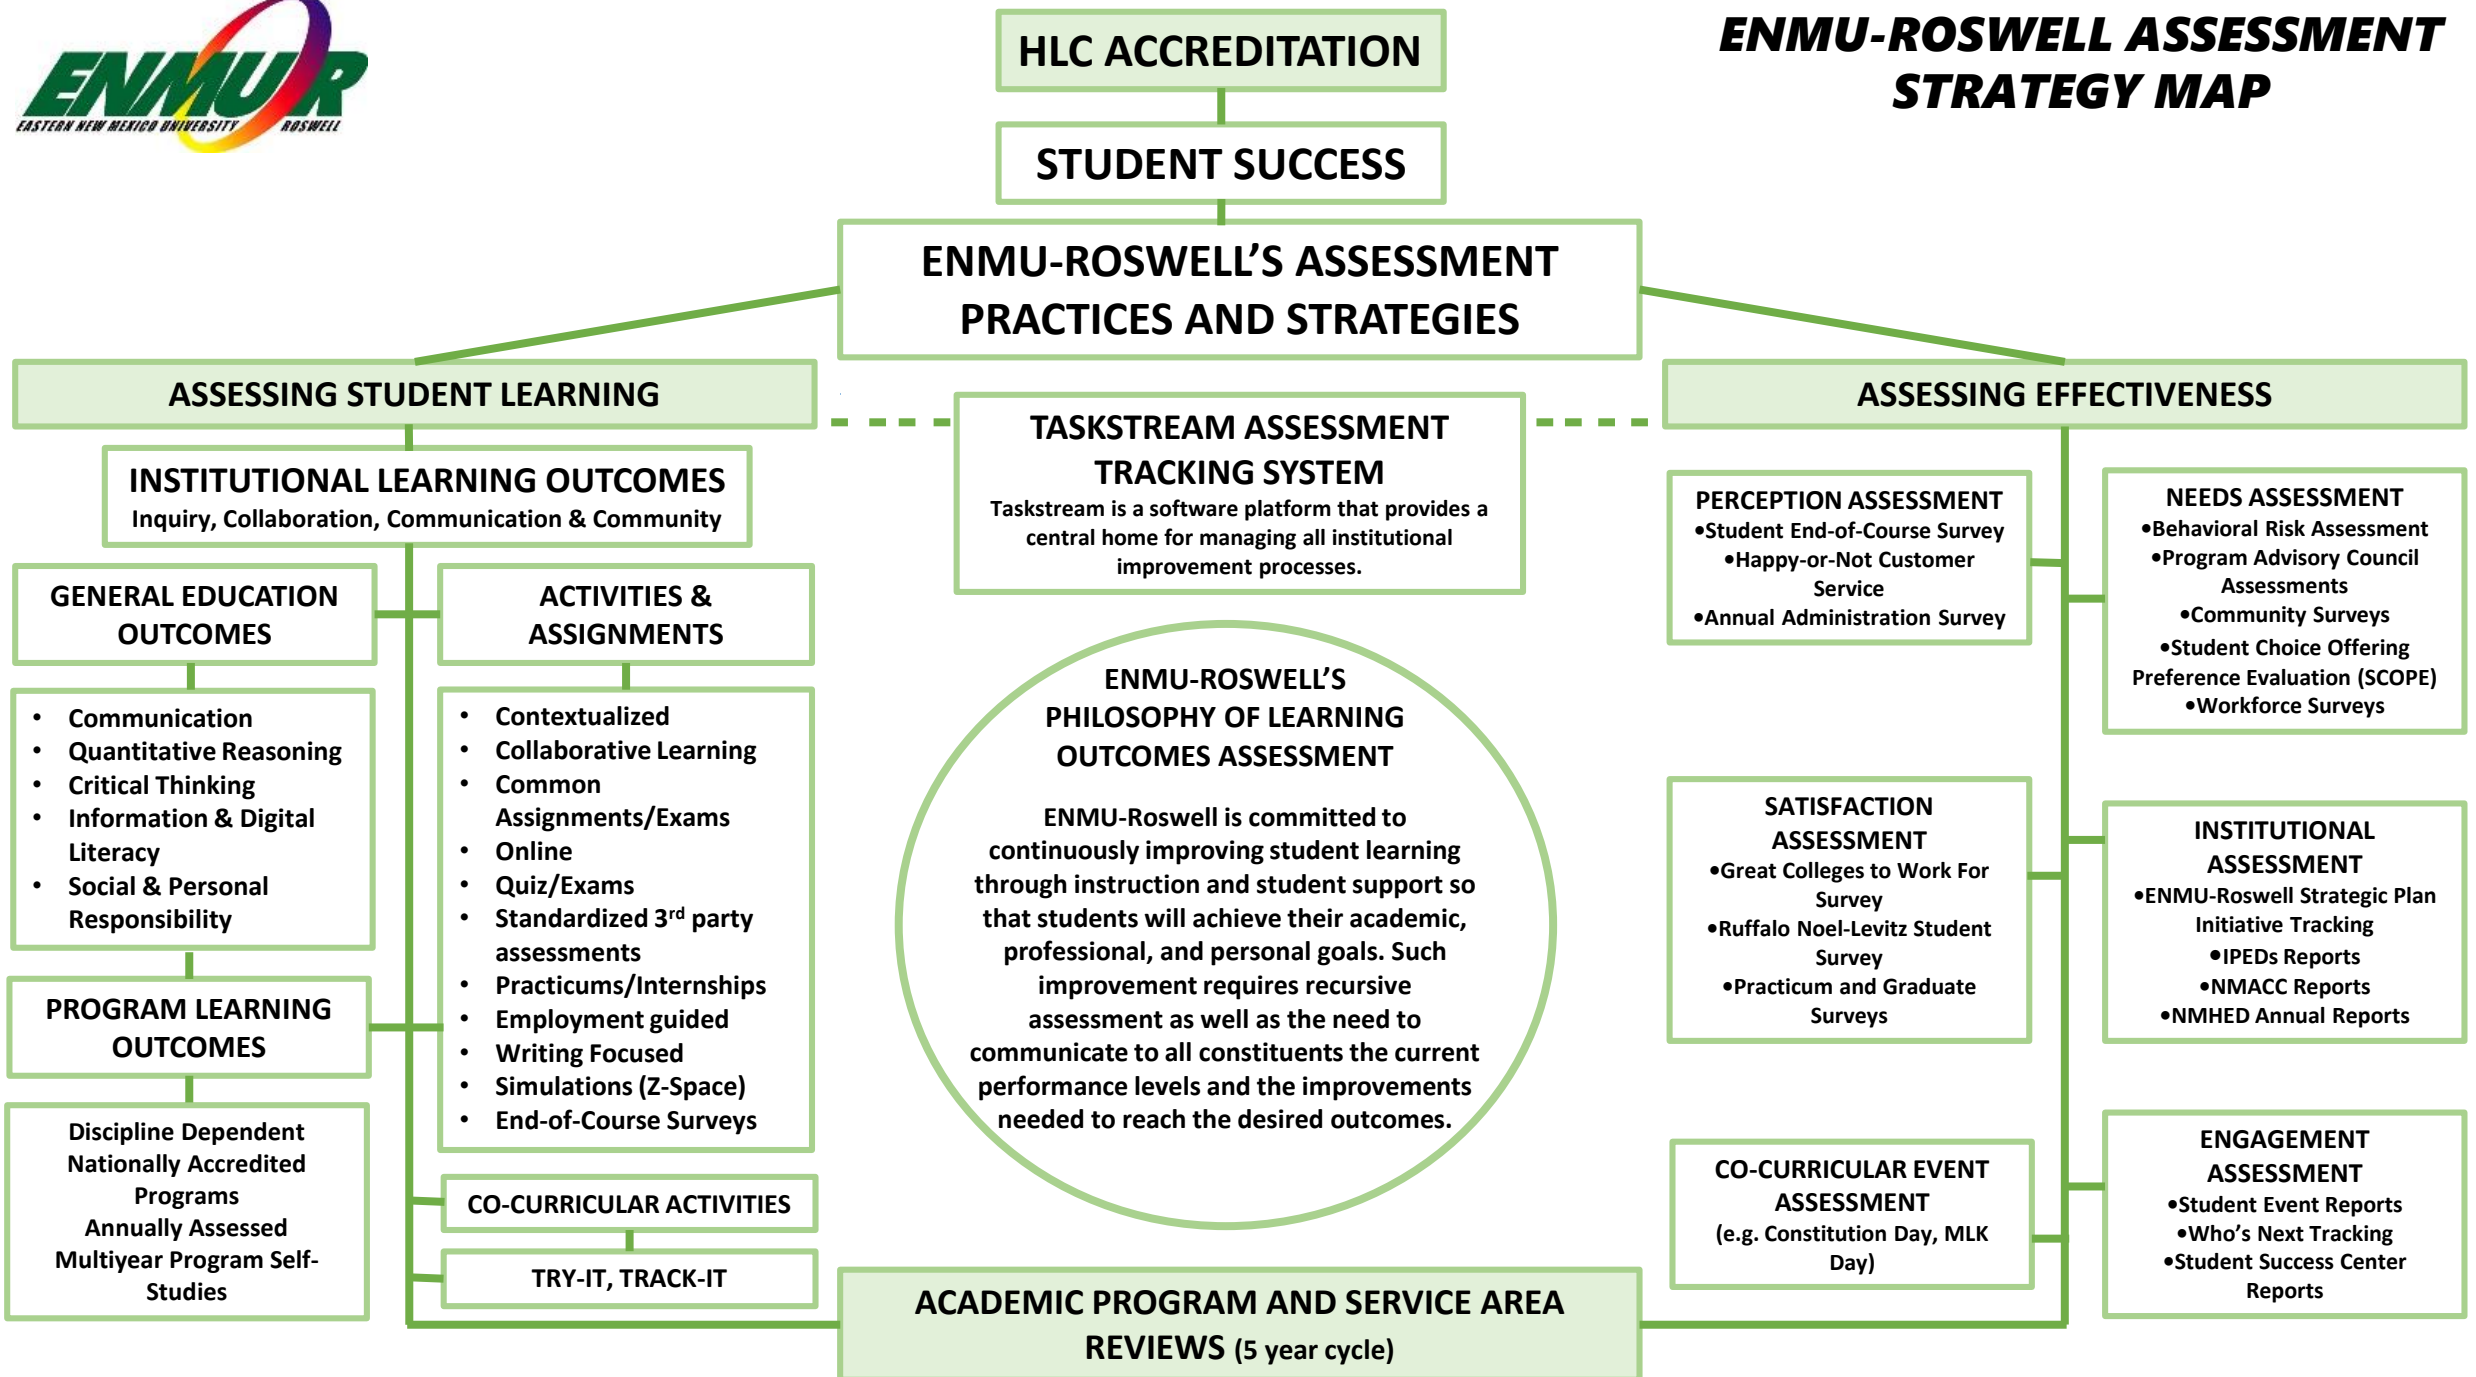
ENMUR
EASTERN NEW MEXICO UNIVERSITY ROSWELL

HLC ACCREDITATION

STUDENT SUCCESS

ENMU-ROSWELL ASSESSMENT STRATEGY MAP

ENMU-ROSWELL'S ASSESSMENT PRACTICES AND STRATEGIES

ASSESSING STUDENT LEARNING

INSTITUTIONAL LEARNING OUTCOMES
Inquiry, Collaboration, Communication & Community

GENERAL EDUCATION OUTCOMES

- Communication
- Quantitative Reasoning
- Critical Thinking
- Information & Digital Literacy
- Social & Personal Responsibility

PROGRAM LEARNING OUTCOMES

Discipline Dependent
Nationally Accredited Programs
Annually Assessed
Multiyear Program Self-Studies

ACTIVITIES & ASSIGNMENTS

- Contextualized
- Collaborative Learning
- Common Assignments/Exams
- Online
- Quiz/Exams
- Standardized 3$^{rd}$ party assessments
- Practicums/Internships
- Employment guided
- Writing Focused
- Simulations (Z-Space)
- End-of-Course Surveys

CO-CURRICULAR ACTIVITIES

TRY-IT, TRACK-IT

TASKSTREAM ASSESSMENT TRACKING SYSTEM
Taskstream is a software platform that provides a central home for managing all institutional improvement processes.

ENMU-ROSWELL'S PHILOSOPHY OF LEARNING OUTCOMES ASSESSMENT

ENMU-Roswell is committed to continuously improving student learning through instruction and student support so that students will achieve their academic, professional, and personal goals. Such improvement requires recursive assessment as well as the need to communicate to all constituents the current performance levels and the improvements needed to reach the desired outcomes.

ACADEMIC PROGRAM AND SERVICE AREA REVIEWS (5 year cycle)

ASSESSING EFFECTIVENESS

PERCEPTION ASSESSMENT
•Student End-of-Course Survey
•Happy-or-Not Customer Service
•Annual Administration Survey

NEEDS ASSESSMENT
•Behavioral Risk Assessment
•Program Advisory Council Assessments
•Community Surveys
•Student Choice Offering Preference Evaluation (SCOPE)
•Workforce Surveys

SATISFACTION ASSESSMENT
•Great Colleges to Work For Survey
•Ruffalo Noel-Levitz Student Survey
•Practicum and Graduate Surveys

INSTITUTIONAL ASSESSMENT
•ENMU-Roswell Strategic Plan Initiative Tracking
•IPEDs Reports
•NMACC Reports
•NMHED Annual Reports

CO-CURRICULAR EVENT ASSESSMENT
(e.g. Constitution Day, MLK Day)

ENGAGEMENT ASSESSMENT
•Student Event Reports
•Who's Next Tracking
•Student Success Center Reports